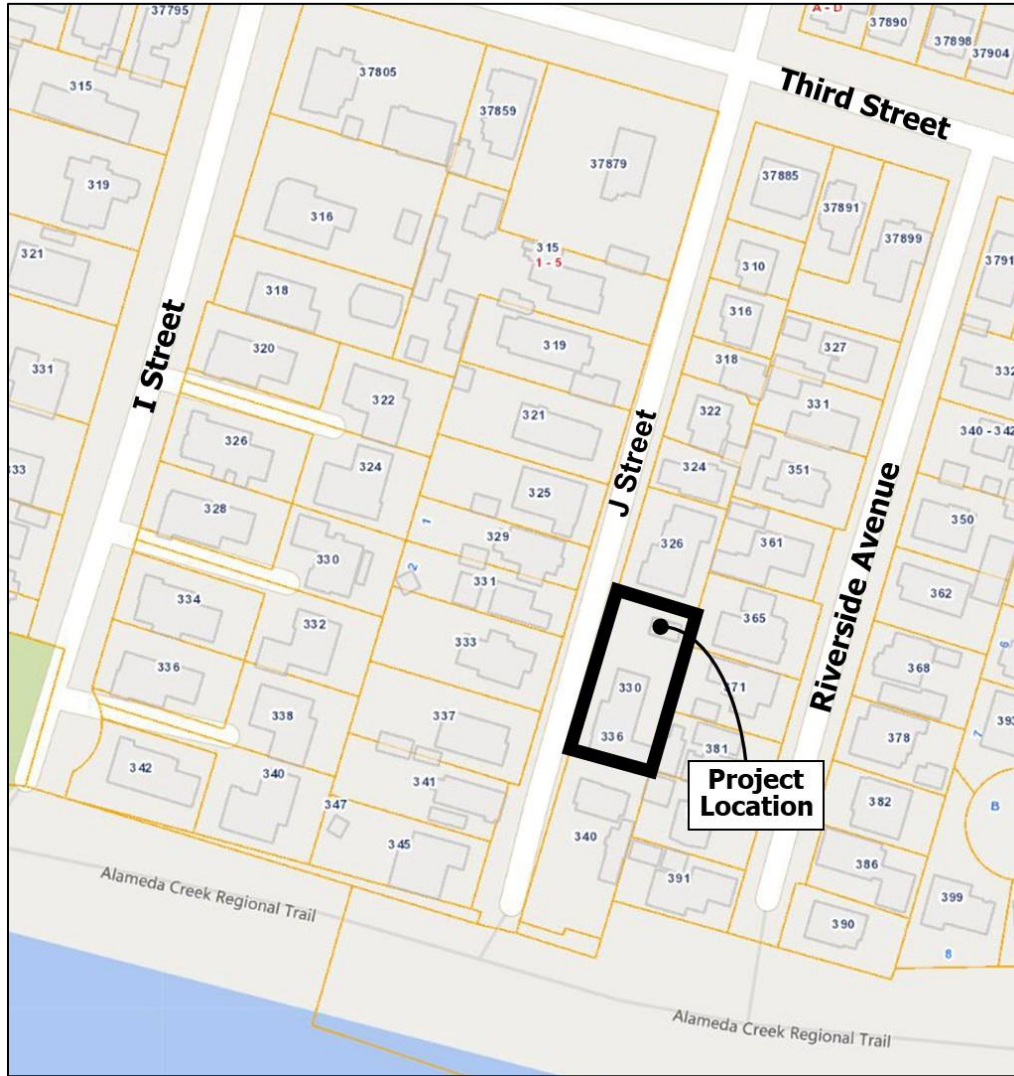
37795
A - D
37890
37898
37904
Third Street
315
37805
37859
37879
37885
37891
37899
319
316
315
1 - 5
310
3791
321
318
316
327
I Street
320
319
318
331
332
322
322
331
321
J Street
340 - 342
326
324
324
351
333
325
350
328
329
326
361
330
1
331
2
362
Riverside Avenue
334
332
365
333
368
336
330
371
6
338
337
336
7
393
342
340
381
378
341
Project Location
347
382
B
345
340
386
391
Alameda Creek Regional Trail
399
390
8
Alameda Creek Regional Trail